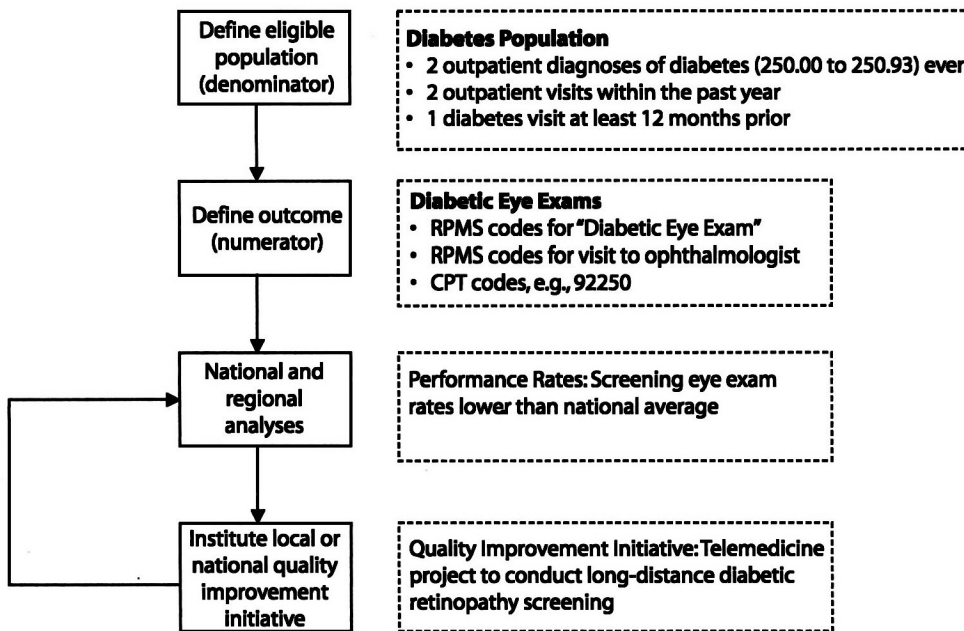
Define eligible population (denominator)

Diabetes Population
• 2 outpatient diagnoses of diabetes (250.00 to 250.93) ever
• 2 outpatient visits within the past year
• 1 diabetes visit at least 12 months prior

Define outcome (numerator)

Diabetic Eye Exams
• RPMS codes for "Diabetic Eye Exam"
• RPMS codes for visit to ophthalmologist
• CPT codes, e.g., 92250

National and regional analyses

Performance Rates: Screening eye exam rates lower than national average

Institute local or national quality improvement initiative

Quality Improvement Initiative: Telemedicine project to conduct long-distance diabetic retinopathy screening